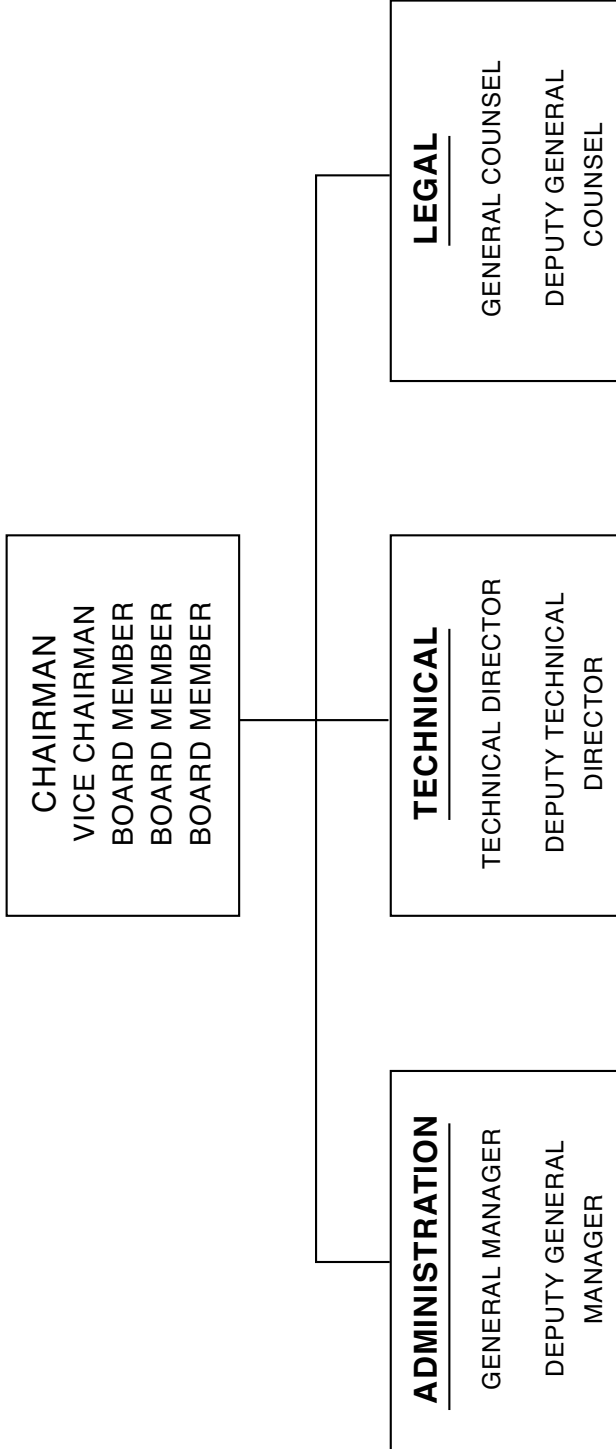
CHAIRMAN
VICE CHAIRMAN
BOARD MEMBER
BOARD MEMBER
BOARD MEMBER

**ADMINISTRATION**
GENERAL MANAGER
DEPUTY GENERAL MANAGER

**TECHNICAL**
TECHNICAL DIRECTOR
DEPUTY TECHNICAL DIRECTOR

**LEGAL**
GENERAL COUNSEL
DEPUTY GENERAL COUNSEL